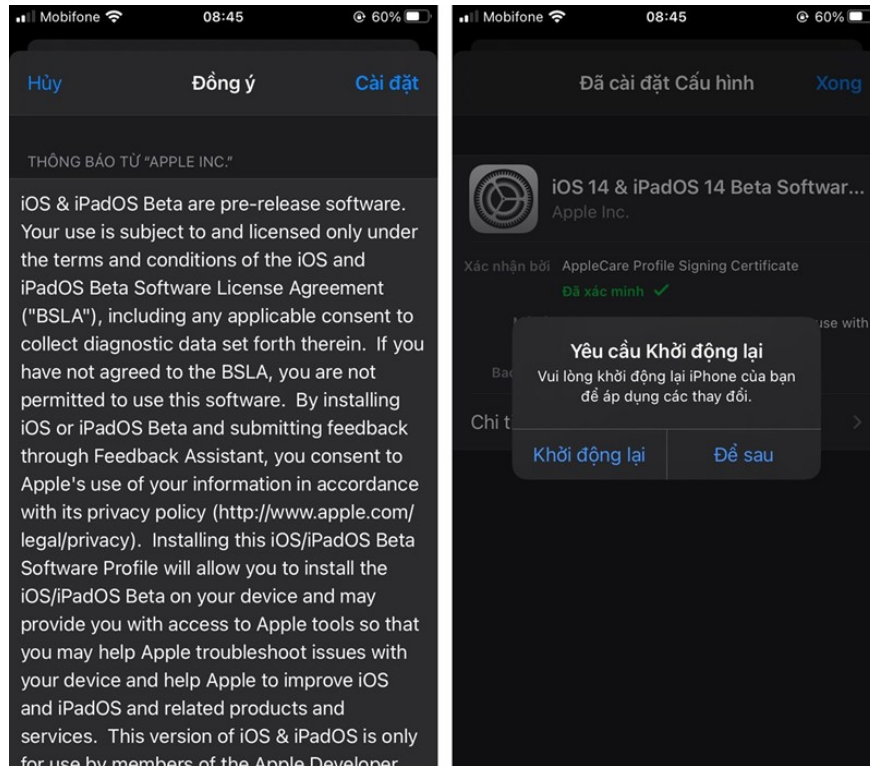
Mobifone 08:45 60%

Hủy Đồng ý Cài đặt

THÔNG BÁO TỪ "APPLE INC."

iOS & iPadOS Beta are pre-release software. Your use is subject to and licensed only under the terms and conditions of the iOS and iPadOS Beta Software License Agreement ("BSLA"), including any applicable consent to collect diagnostic data set forth therein. If you have not agreed to the BSLA, you are not permitted to use this software. By installing iOS or iPadOS Beta and submitting feedback through Feedback Assistant, you consent to Apple's use of your information in accordance with its privacy policy (http://www.apple.com/legal/privacy). Installing this iOS/iPadOS Beta Software Profile will allow you to install the iOS/iPadOS Beta on your device and may provide you with access to Apple tools so that you may help Apple troubleshoot issues with your device and help Apple to improve iOS and iPadOS and related products and services. This version of iOS & iPadOS is only for use by members of the Apple Developer

Mobifone 08:45 60%

Đã cài đặt Cấu hình Xong

iOS 14 & iPadOS 14 Beta Softwar...
Apple Inc.

Xác nhận bởi AppleCare Profile Signing Certificate
Đã xác minh ✓

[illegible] use with

Ba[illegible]

Chi t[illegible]

Yêu cầu Khởi động lại
Vui lòng khởi động lại iPhone của bạn để áp dụng các thay đổi.

Khởi động lại Để sau